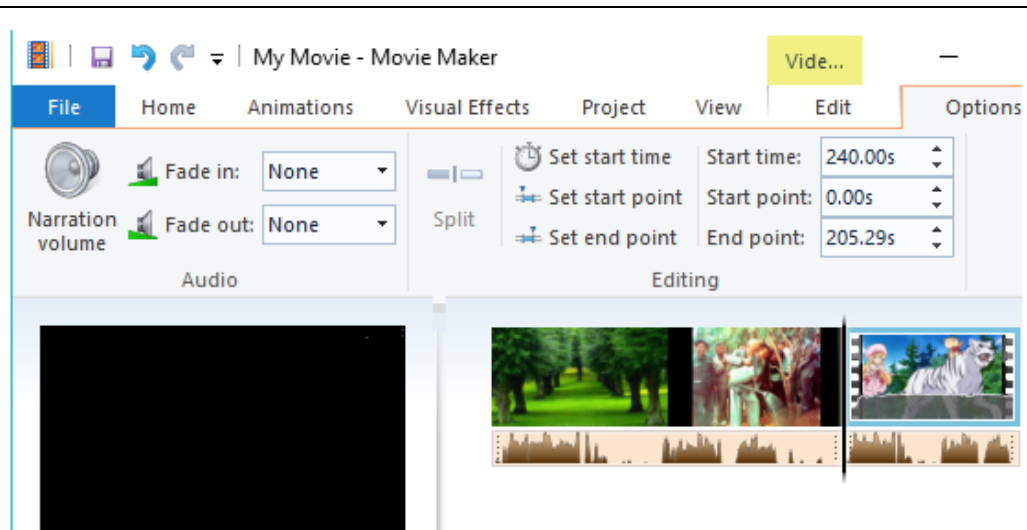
My Movie - Movie Maker

Vide...

File Home Animations Visual Effects Project View Edit Options

Narration volume

Fade in: None

Fade out: None

Audio

Split

Set start time

Set start point

Set end point

Start time: 240.00s

Start point: 0.00s

End point: 205.29s

Editing